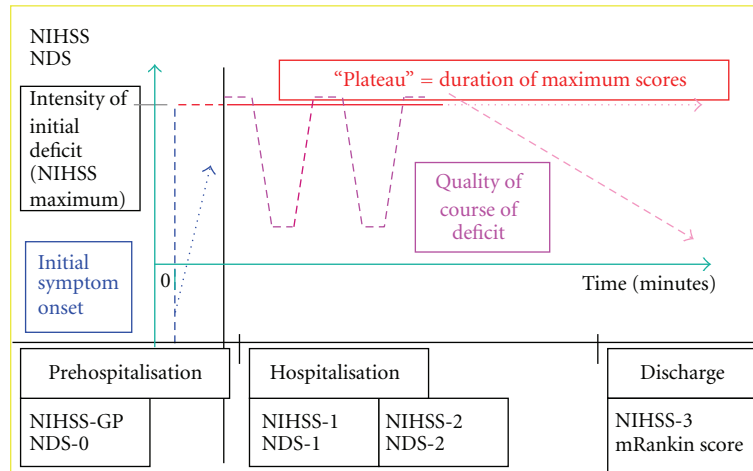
NIHSS
NDS

"Plateau" = duration of maximum scores

Intensity of initial deficit (NIHSS maximum)

Quality of course of deficit

Initial symptom onset

0

Time (minutes)

Prehospitalisation

NIHSS-GP
NDS-0

Hospitalisation

NIHSS-1
NDS-1

NIHSS-2
NDS-2

Discharge

NIHSS-3
mRankin score